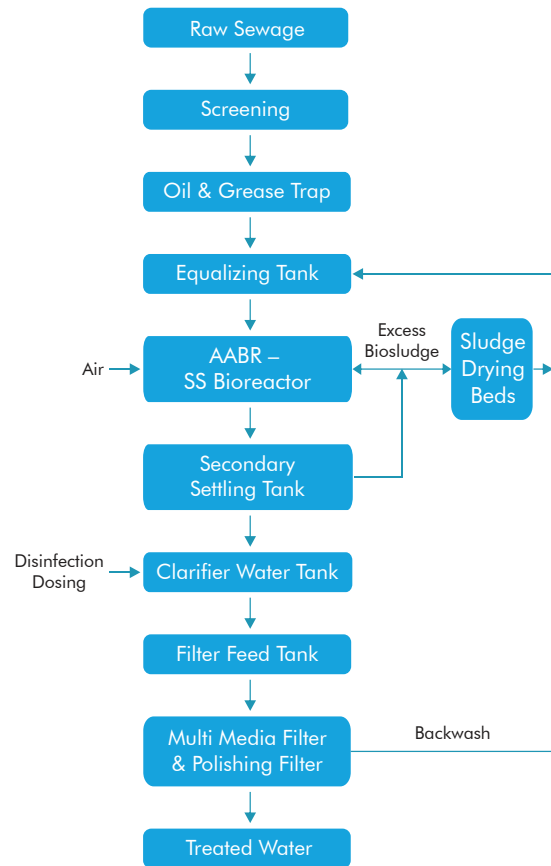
Raw Sewage

Screening

Oil & Grease Trap

Equalizing Tank

Air

AABR – SS Bioreactor

Excess Biosludge

Sludge Drying Beds

Secondary Settling Tank

Disinfection Dosing

Clarifier Water Tank

Filter Feed Tank

Multi Media Filter & Polishing Filter

Backwash

Treated Water